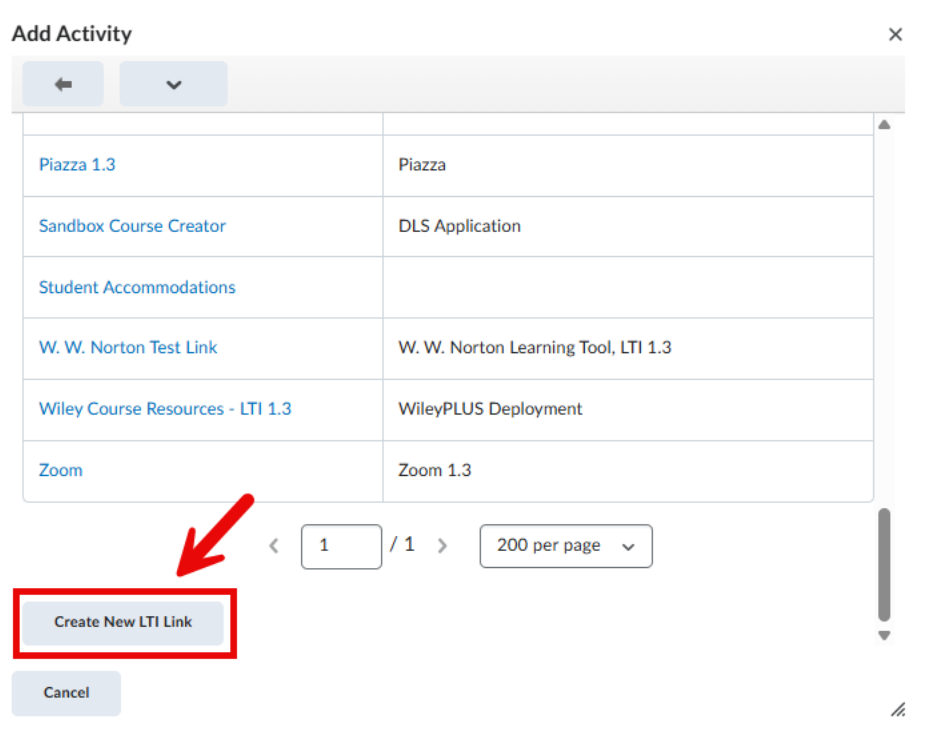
Add Activity

×

| | |
|---|---|
| Piazza 1.3 | Piazza |
| Sandbox Course Creator | DLS Application |
| Student Accommodations | |
| W. W. Norton Test Link | W. W. Norton Learning Tool, LTI 1.3 |
| Wiley Course Resources - LTI 1.3 | WileyPLUS Deployment |
| Zoom | Zoom 1.3 |

1 / 1 200 per page

Create New LTI Link

Cancel